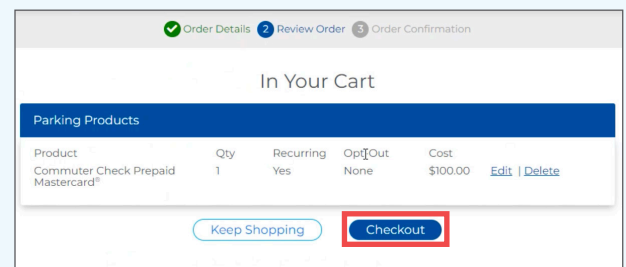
Order Details 2 Review Order 3 Order Confirmation

In Your Cart

Parking Products

| Product | Qty | Recurring | Opt Out | Cost | |
|---|---|---|---|---|---|
| Commuter Check Prepaid Mastercard® | 1 | Yes | None | $100.00 | Edit \| Delete |

Keep Shopping

Checkout